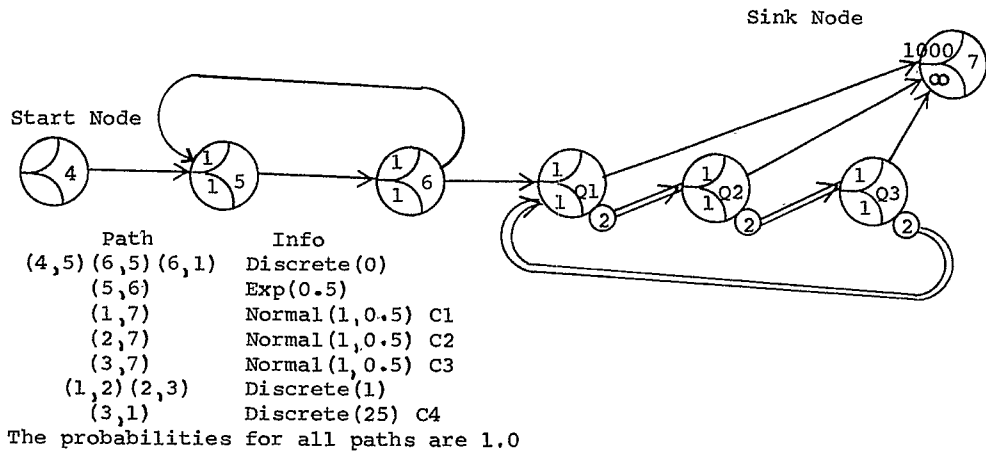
Sink Node

Start Node

4

1 1 5

1 1 6

1 1 Q1 2

1 1 Q2 2

1 1 Q3 2

1000 ∞ 7

| Path | Info |
|---|---|
| (4,5)(6,5)(6,1) | Discrete(0) |
| (5,6) | Exp(0.5) |
| (1,7) | Normal(1,0.5) C1 |
| (2,7) | Normal(1,0.5) C2 |
| (3,7) | Normal(1,0.5) C3 |
| (1,2)(2,3) | Discrete(1) |
| (3,1) | Discrete(25) C4 |

The probabilities for all paths are 1.0